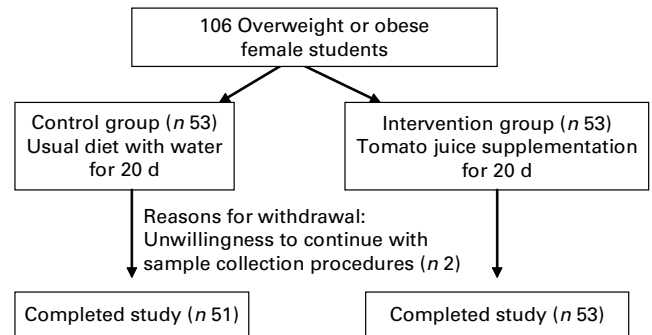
106 Overweight or obese female students

Control group (*n* 53)
Usual diet with water for 20 d

Intervention group (*n* 53)
Tomato juice supplementation for 20 d

Reasons for withdrawal:
Unwillingness to continue with sample collection procedures (*n* 2)

Completed study (*n* 51)

Completed study (*n* 53)